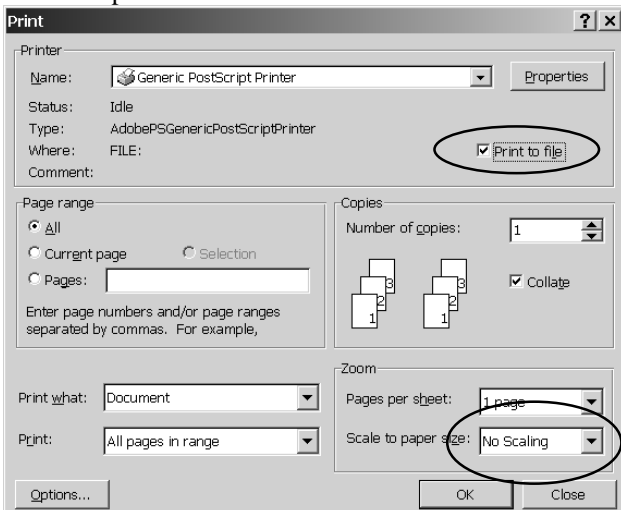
Print

?

X

Printer

Name: Generic PostScript Printer

Properties

Status: Idle

Type: AdobePSGenericPostScriptPrinter

Where: FILE:

Comment:

Print to file

Page range

All

Current page

Selection

Pages:

Enter page numbers and/or page ranges separated by commas. For example,

Copies

Number of copies: 1

3 2 1

3 2 1

Collate

Zoom

Print what: Document

Print: All pages in range

Pages per sheet: 1 page

Scale to paper size: No Scaling

Options...

OK

Close